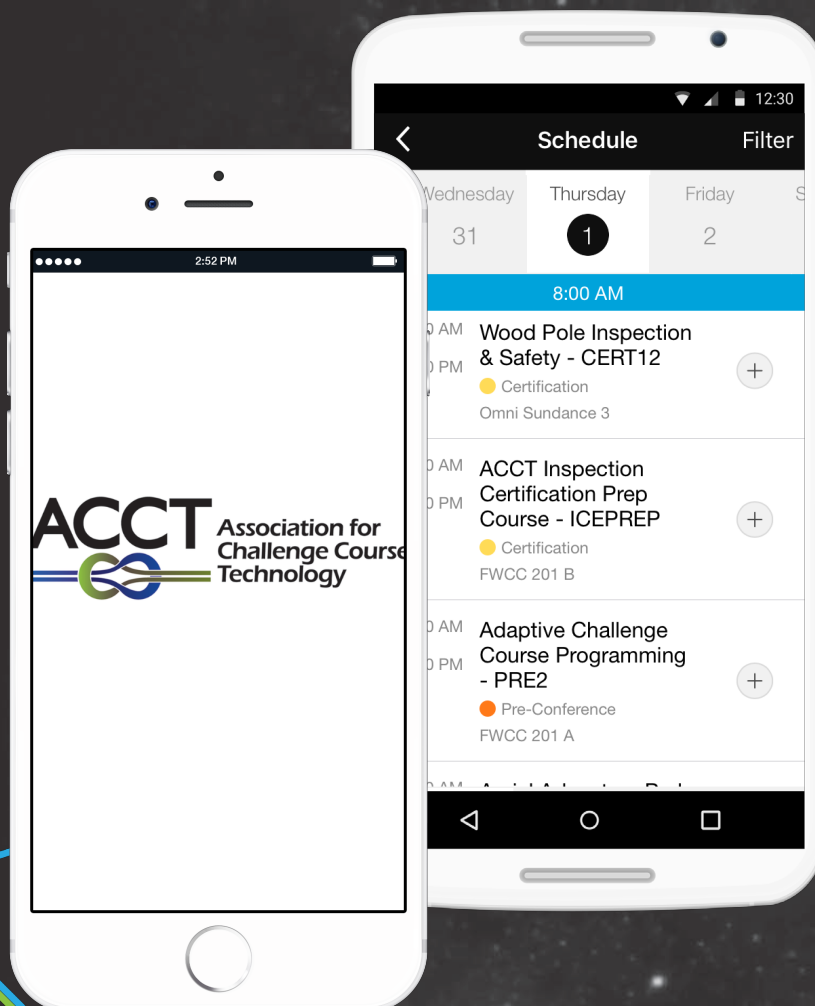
2:52 PM

ACCT Association for Challenge Course Technology

12:30

Schedule

Filter

Wednesday 31

Thursday 1

Friday 2

S

8:00 AM

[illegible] AM
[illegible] PM

Wood Pole Inspection & Safety - CERT12

Certification

Omni Sundance 3

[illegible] AM
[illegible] PM

ACCT Inspection Certification Prep Course - ICEPREP

Certification

FWCC 201 B

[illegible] AM
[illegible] PM

Adaptive Challenge Course Programming - PRE2

Pre-Conference

FWCC 201 A

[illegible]